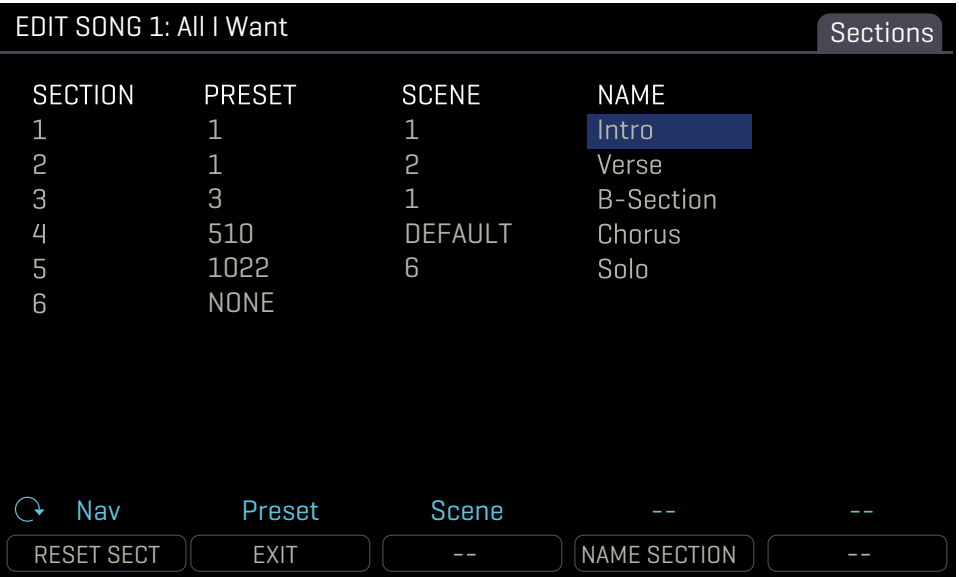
EDIT SONG 1: All I Want

Sections

| SECTION | PRESET | SCENE | NAME |
|---|---|---|---|
| 1 | 1 | 1 | Intro |
| 2 | 1 | 2 | Verse |
| 3 | 3 | 1 | B-Section |
| 4 | 510 | DEFAULT | Chorus |
| 5 | 1022 | 6 | Solo |
| 6 | NONE | | |

Nav Preset Scene -- --

RESET SECT EXIT -- NAME SECTION --